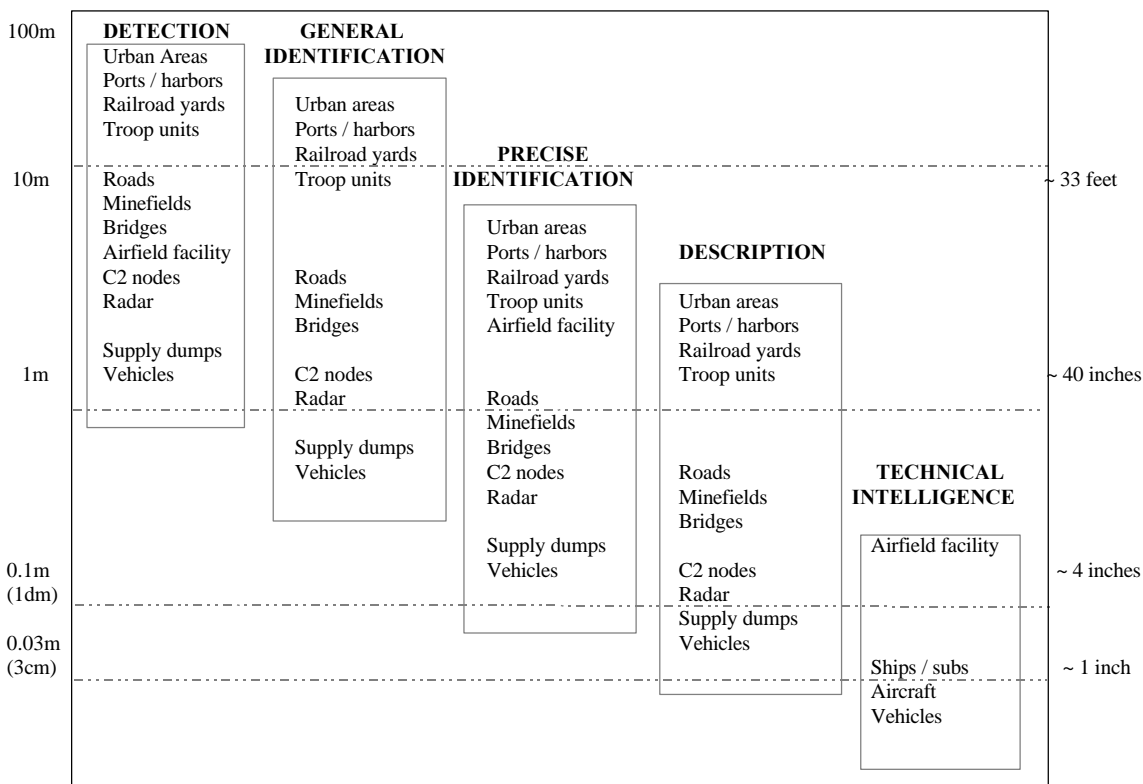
100m

DETECTION
Urban Areas
Ports / harbors
Railroad yards
Troop units

Roads
Minefields
Bridges
Airfield facility
C2 nodes
Radar

Supply dumps
Vehicles

GENERAL IDENTIFICATION
Urban areas
Ports / harbors
Railroad yards
Troop units

Roads
Minefields
Bridges

C2 nodes
Radar

Supply dumps
Vehicles

PRECISE IDENTIFICATION
Urban areas
Ports / harbors
Railroad yards
Troop units
Airfield facility

Roads
Minefields
Bridges
C2 nodes
Radar

Supply dumps
Vehicles

DESCRIPTION
Urban areas
Ports / harbors
Railroad yards
Troop units

Roads
Minefields
Bridges

C2 nodes
Radar
Supply dumps
Vehicles

TECHNICAL INTELLIGENCE
Airfield facility

Ships / subs
Aircraft
Vehicles

10m
~ 33 feet
1m
~ 40 inches
0.1m
(1dm)
~ 4 inches
0.03m
(3cm)
~ 1 inch